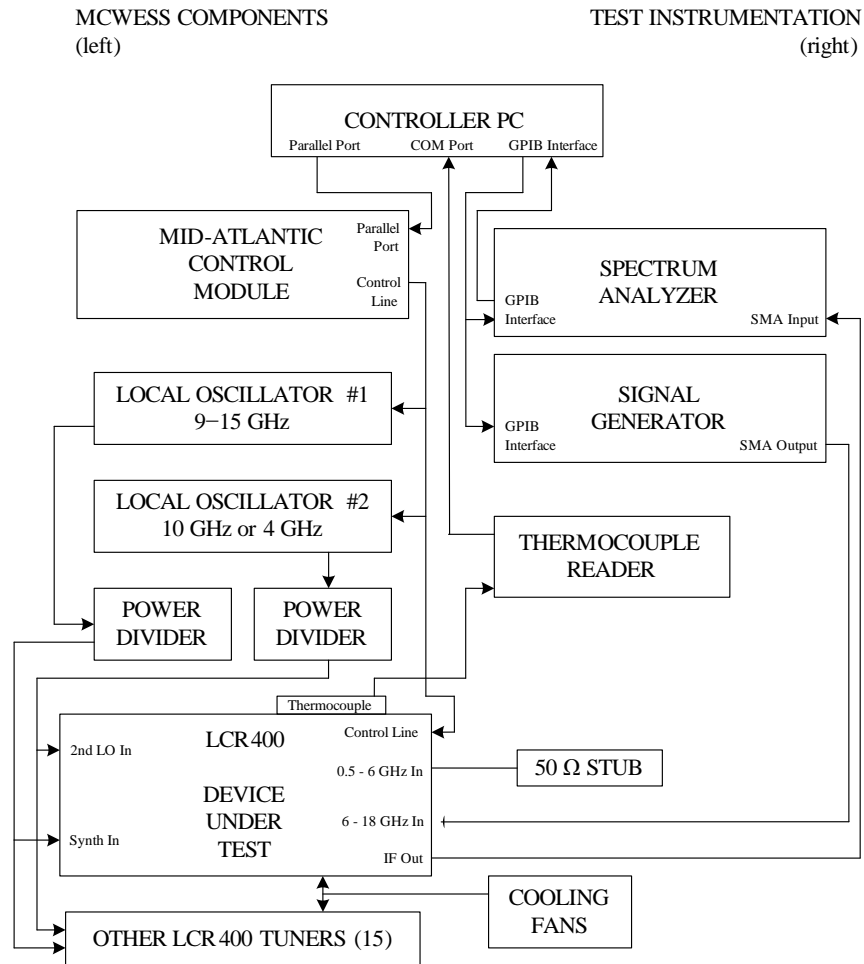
MCWESS COMPONENTS (left)

TEST INSTRUMENTATION (right)

CONTROLLER PC
Parallel Port COM Port GPIB Interface

MID-ATLANTIC CONTROL MODULE
Parallel Port
Control Line

SPECTRUM ANALYZER
GPIB Interface
SMA Input

SIGNAL GENERATOR
GPIB Interface
SMA Output

LOCAL OSCILLATOR #1
9−15 GHz

LOCAL OSCILLATOR #2
10 GHz or 4 GHz

THERMOCOUPLE READER

POWER DIVIDER

POWER DIVIDER

Thermocouple

LCR400
2nd LO In
Control Line
0.5 - 6 GHz In
DEVICE UNDER TEST
Synth In
6 - 18 GHz In
IF Out

50 Ω STUB

COOLING FANS

OTHER LCR400 TUNERS (15)